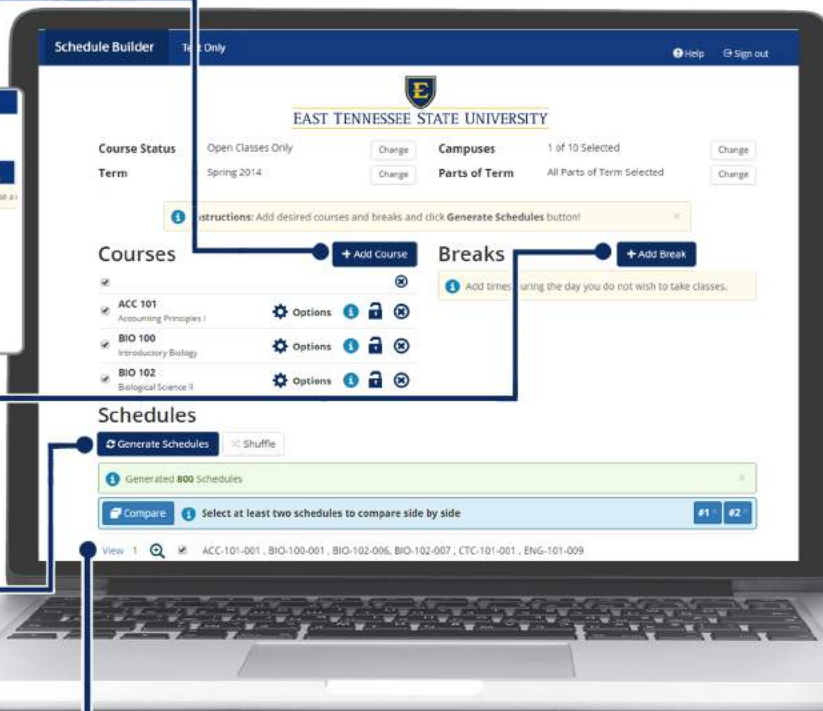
Schedule Builder Te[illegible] Only

Help Sign out

EAST TENNESSEE STATE UNIVERSITY

Course Status Open Classes Only Change
Term Spring 2014 Change
Campuses 1 of 10 Selected Change
Parts of Term All Parts of Term Selected Change

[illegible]nstructions: Add desired courses and breaks and click Generate Schedules button!

Courses + Add Course

ACC 101
Accounting Principles I
Options

BIO 100
Introductory Biology
Options

BIO 102
Biological Science II
Options

Breaks + Add Break

Add times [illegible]uring the day you do not wish to take classes.

Schedules

Generate Schedules Shuffle

Generated 800 Schedules

Compare Select at least two schedules to compare side by side #1 #2

View 1 ACC-101-001 , BIO-100-001 , BIO-102-006, BIO-102-007 , CTC-101-001 , ENG-101-009